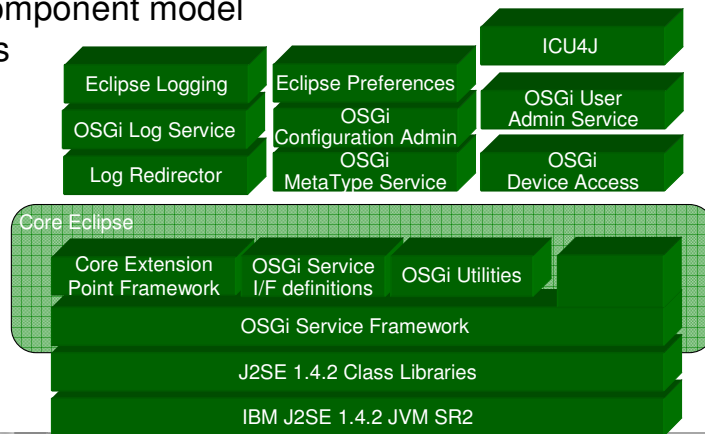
omponent model
s

ICU4J

Eclipse Logging

Eclipse Preferences

OSGi User Admin Service

OSGi Log Service

OSGi Configuration Admin

Log Redirector

OSGi MetaType Service

OSGi Device Access

Core Eclipse

Core Extension Point Framework

OSGi Service I/F definitions

OSGi Utilities

OSGi Service Framework

J2SE 1.4.2 Class Libraries

IBM J2SE 1.4.2 JVM SR2